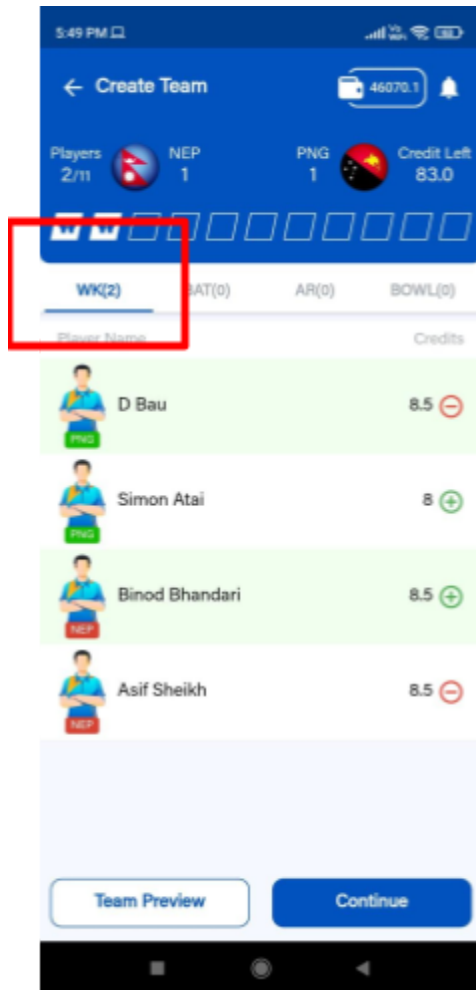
5:49 PM

← Create Team

46070.1

Players 2/11

NEP 1

PNG 1

Credit Left 83.0

W W

WK(2)

BAT(0)

AR(0)

BOWL(0)

Player Name

Credits

D Bau

PNG

8.5

Simon Atai

PNG

8

Binod Bhandari

NEP

8.5

Asif Sheikh

NEP

8.5

Team Preview

Continue